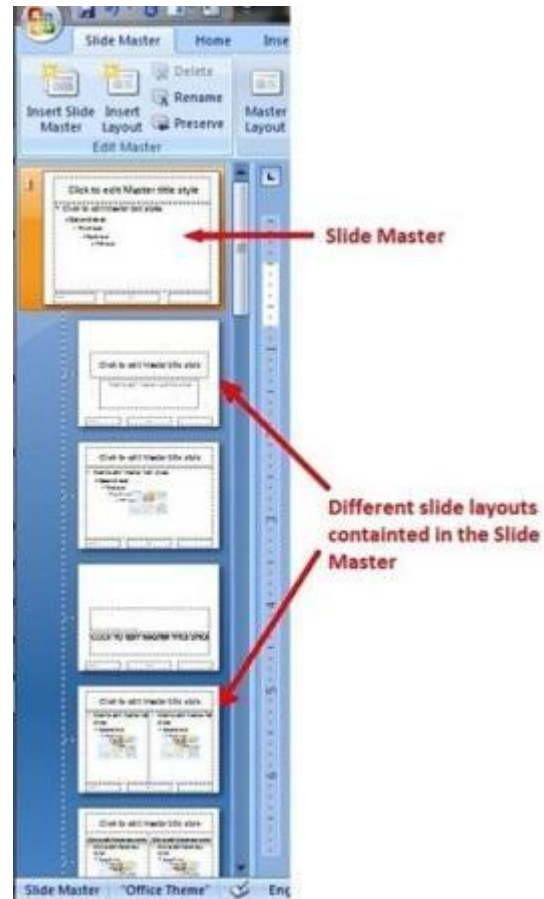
Slide Master
Home
Inse

Insert Slide Master
Insert Layout
Delete
Rename
Preserve
Master Layout
Edit Master

1
Click to edit Master title style
Click to edit Master text styles
Second level
Third level
Fourth level
Fifth level

Slide Master

Click to edit Master title style

Click to edit Master title style

CLICK TO EDIT MASTER TITLE STYLE

Click to edit Master title style

Different slide layouts containted in the Slide Master

Slide Master "Office Theme" Eng